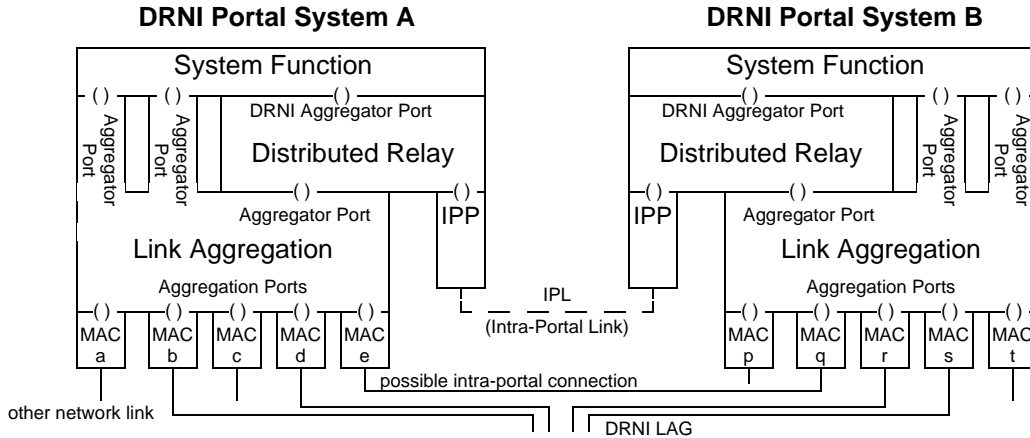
DRNI Portal System A

DRNI Portal System B

System Function

( )

( )

( )

DRNI Aggregator Port

Aggregator Port

Aggregator Port

Distributed Relay

( )

( )

Aggregator Port

IPP

Link Aggregation

Aggregation Ports

( ) ( ) ( ) ( ) ( )

MAC a

MAC b

MAC c

MAC d

MAC e

IPL

(Intra-Portal Link)

System Function

( )

DRNI Aggregator Port

( )

( )

Aggregator Port

Aggregator Port

Distributed Relay

( )

( )

IPP

Aggregator Port

Link Aggregation

Aggregation Ports

( ) ( ) ( ) ( ) ( )

MAC p

MAC q

MAC r

MAC s

MAC t

possible intra-portal connection

other network link

DRNI LAG